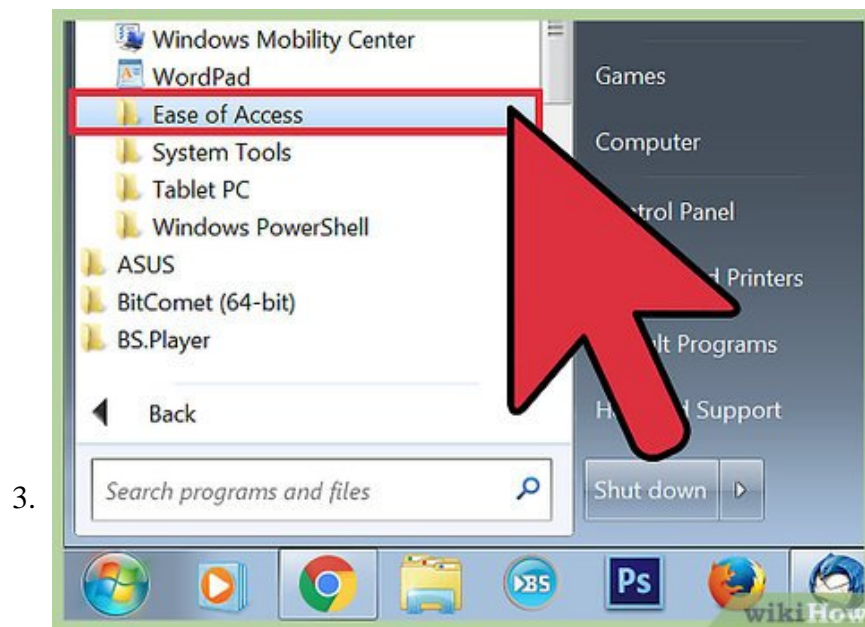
3.

Windows Mobility Center
WordPad
Ease of Access
System Tools
Tablet PC
Windows PowerShell
ASUS
BitComet (64-bit)
BS.Player
Back
Search programs and files

Games
Computer
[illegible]trol Panel
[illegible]d Printers
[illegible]lt Programs
H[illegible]d Support
Shut down

BS
Ps
wikiHow